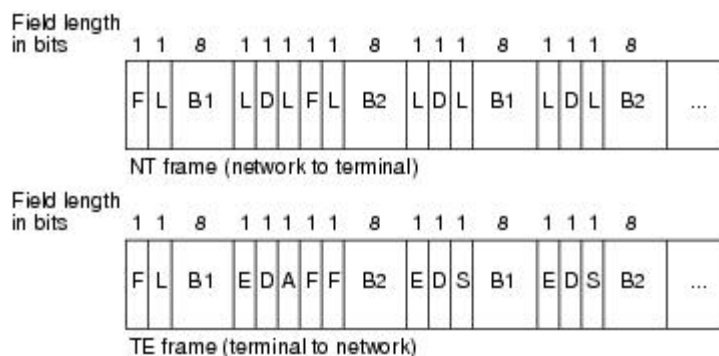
Field length in bits

| 1 | 1 | 8 | 1 | 1 | 1 | 1 | 1 | 8 | 1 | 1 | 1 | 8 | 1 | 1 | 1 | 8 | |
|---|---|---|---|---|---|---|---|---|---|---|---|---|---|---|---|---|---|
| F | L | B1 | L | D | L | F | L | B2 | L | D | L | B1 | L | D | L | B2 | ... |

NT frame (network to terminal)

Field length in bits

| 1 | 1 | 8 | 1 | 1 | 1 | 1 | 1 | 8 | 1 | 1 | 1 | 8 | 1 | 1 | 1 | 8 | |
|---|---|---|---|---|---|---|---|---|---|---|---|---|---|---|---|---|---|
| F | L | B1 | E | D | A | F | F | B2 | E | D | S | B1 | E | D | S | B2 | ... |

TE frame (terminal to network)